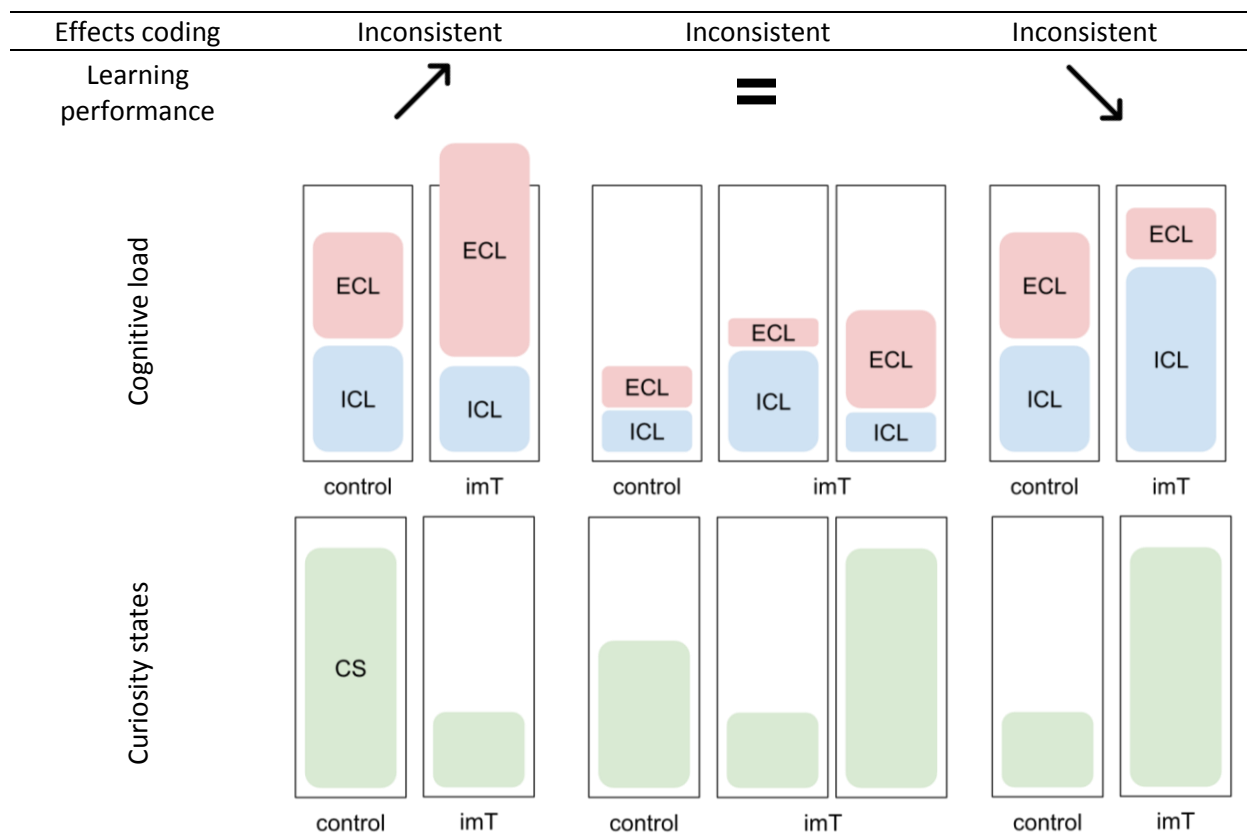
| Effects coding | Inconsistent | Inconsistent | Inconsistent |
|---|---|---|---|
| Learning performance | ↗ | = | ↘ |

Cognitive load

ECL
ICL
control

ECL
ICL
imT

ECL
ICL
control

ECL
ICL
ECL
ICL
imT

ECL
ICL
control

ECL
ICL
imT

Curiosity states

CS
control

imT

control

imT

control

imT